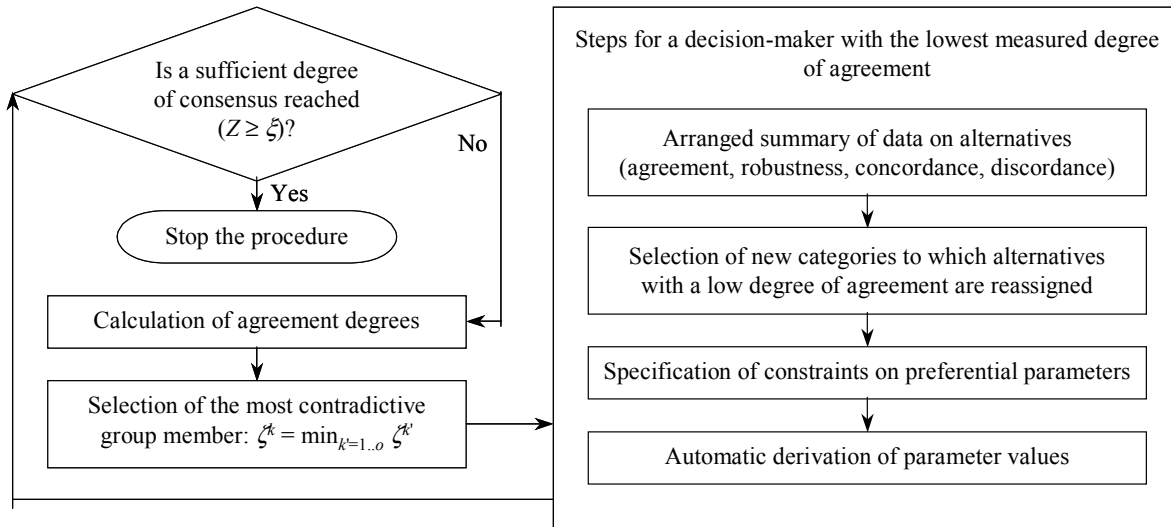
Is a sufficient degree of consensus reached ($Z \geq \xi$)?

No

Yes

Stop the procedure

Calculation of agreement degrees

Selection of the most contradictive group member: $\zeta^k = \min_{k'=1..o} \zeta^{k'}$

Steps for a decision-maker with the lowest measured degree of agreement

Arranged summary of data on alternatives (agreement, robustness, concordance, discordance)

Selection of new categories to which alternatives with a low degree of agreement are reassigned

Specification of constraints on preferential parameters

Automatic derivation of parameter values